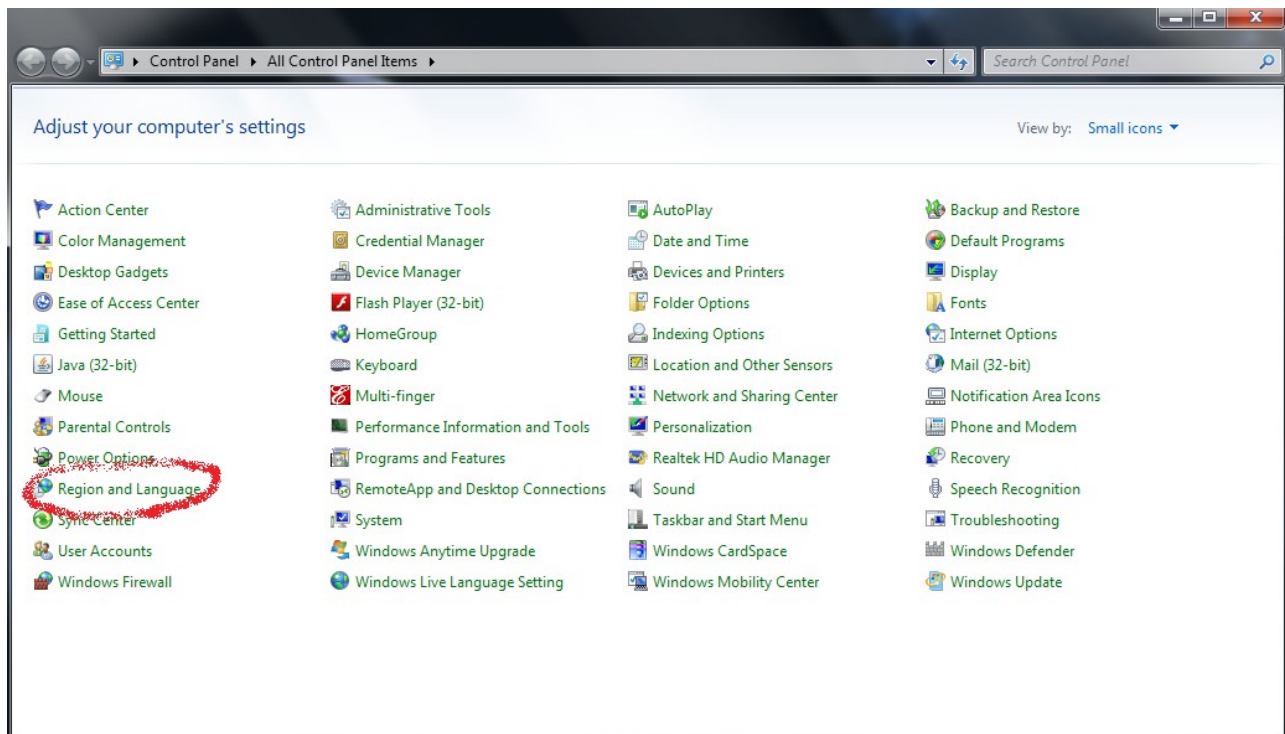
▸ Control Panel ▸ All Control Panel Items ▸

Search Control Panel

Adjust your computer's settings

View by: Small icons ▾

Action Center
Color Management
Desktop Gadgets
Ease of Access Center
Getting Started
Java (32-bit)
Mouse
Parental Controls
Power Options
Region and Language
Sync Center
User Accounts
Windows Firewall

Administrative Tools
Credential Manager
Device Manager
Flash Player (32-bit)
HomeGroup
Keyboard
Multi-finger
Performance Information and Tools
Programs and Features
RemoteApp and Desktop Connections
System
Windows Anytime Upgrade
Windows Live Language Setting

AutoPlay
Date and Time
Devices and Printers
Folder Options
Indexing Options
Location and Other Sensors
Network and Sharing Center
Personalization
Realtek HD Audio Manager
Sound
Taskbar and Start Menu
Windows CardSpace
Windows Mobility Center

Backup and Restore
Default Programs
Display
Fonts
Internet Options
Mail (32-bit)
Notification Area Icons
Phone and Modem
Recovery
Speech Recognition
Troubleshooting
Windows Defender
Windows Update